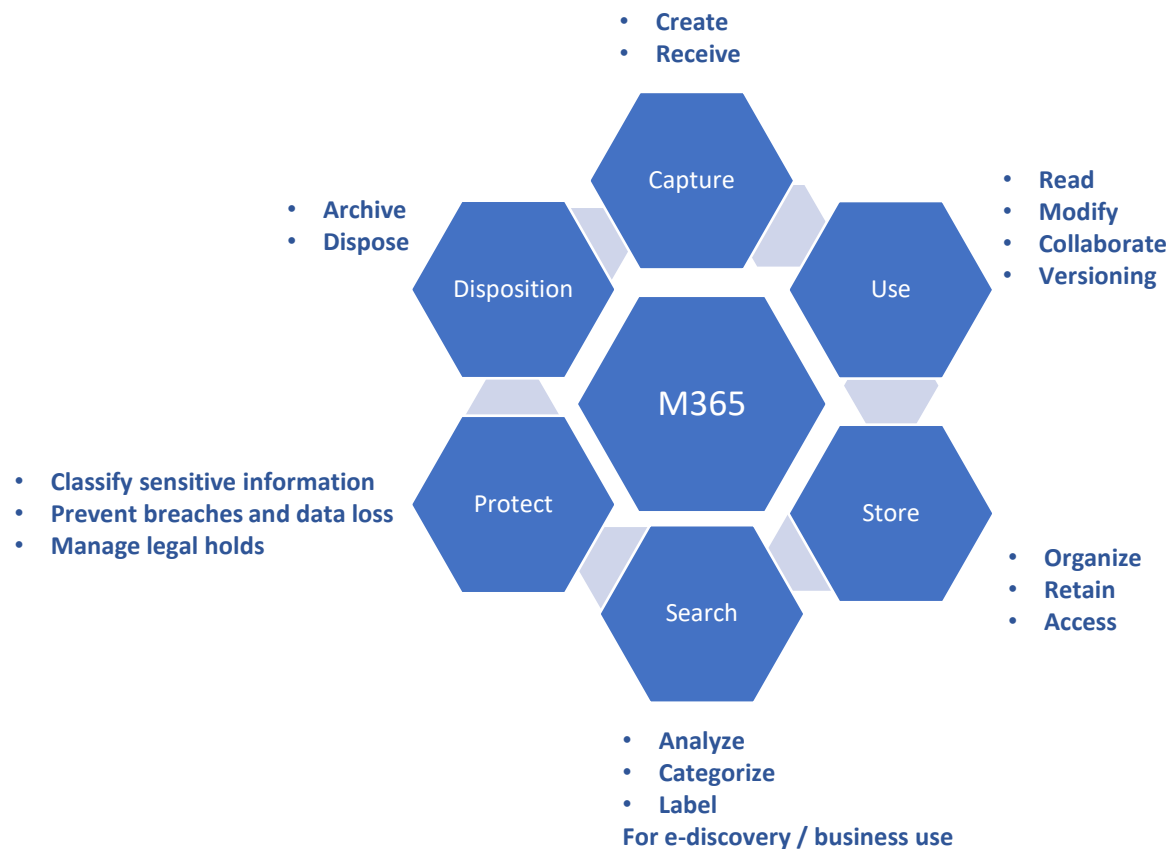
• Create
• Receive

Capture

• Read
• Modify
• Collaborate
• Versioning

Use

• Archive
• Dispose

Disposition

M365

• Classify sensitive information
• Prevent breaches and data loss
• Manage legal holds

Protect

Store

• Organize
• Retain
• Access

Search

• Analyze
• Categorize
• Label
For e-discovery / business use